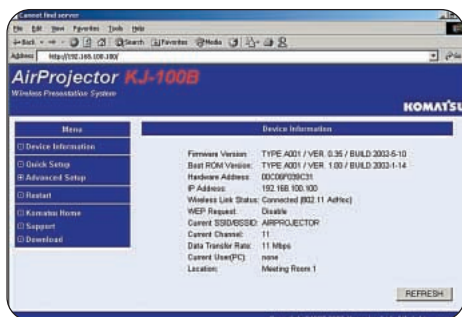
Cannot find server
File Edit View Favorites Tools Help
Back Search Favorites Media
Address http://192.168.100.100/
AirProjector KJ-100B
Wireless Presentation System
KOMATSU
Menu
Device Information
Device Information
Quick Setup
Advanced Setup
Restart
Komatsu Home
Support
Download

| | |
|---|---|
| Firmware Version: | TYPE A001 / VER. 0.35 / BUILD 2002-5-10 |
| Boot ROM Version: | TYPE A001 / VER. 1.00 / BUILD 2002-1-14 |
| Hardware Address: | 00C06F039C31 |
| IP Address: | 192.168.100.100 |
| Wireless Link Status: | Connected (802.11 Adhoc) |
| WEP Request: | Disable |
| Current SSID/ESSID: | AIRPROJECTOR |
| Current Channel: | 11 |
| Data Transfer Rate: | 11 Mbps |
| Current User(PC): | none |
| Location: | Meeting Room 1 |

REFRESH